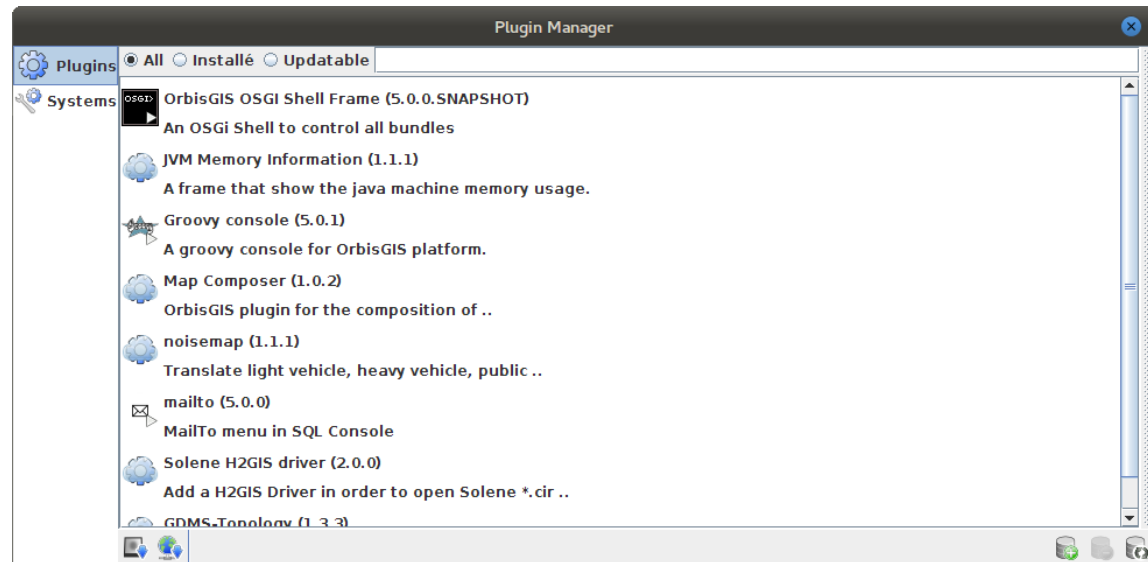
Plugin Manager

Plugins
Systems

All Installé Updatable

OSGI
OrbisGIS OSGI Shell Frame (5.0.0.SNAPSHOT)
An OSGi Shell to control all bundles

JVM Memory Information (1.1.1)
A frame that show the java machine memory usage.

Groovy console (5.0.1)
A groovy console for OrbisGIS platform.

Map Composer (1.0.2)
OrbisGIS plugin for the composition of ..

noisemap (1.1.1)
Translate light vehicle, heavy vehicle, public ..

mailto (5.0.0)
MailTo menu in SQL Console

Solene H2GIS driver (2.0.0)
Add a H2GIS Driver in order to open Solene *.cir ..

GDMS-Topology (1.3.3)